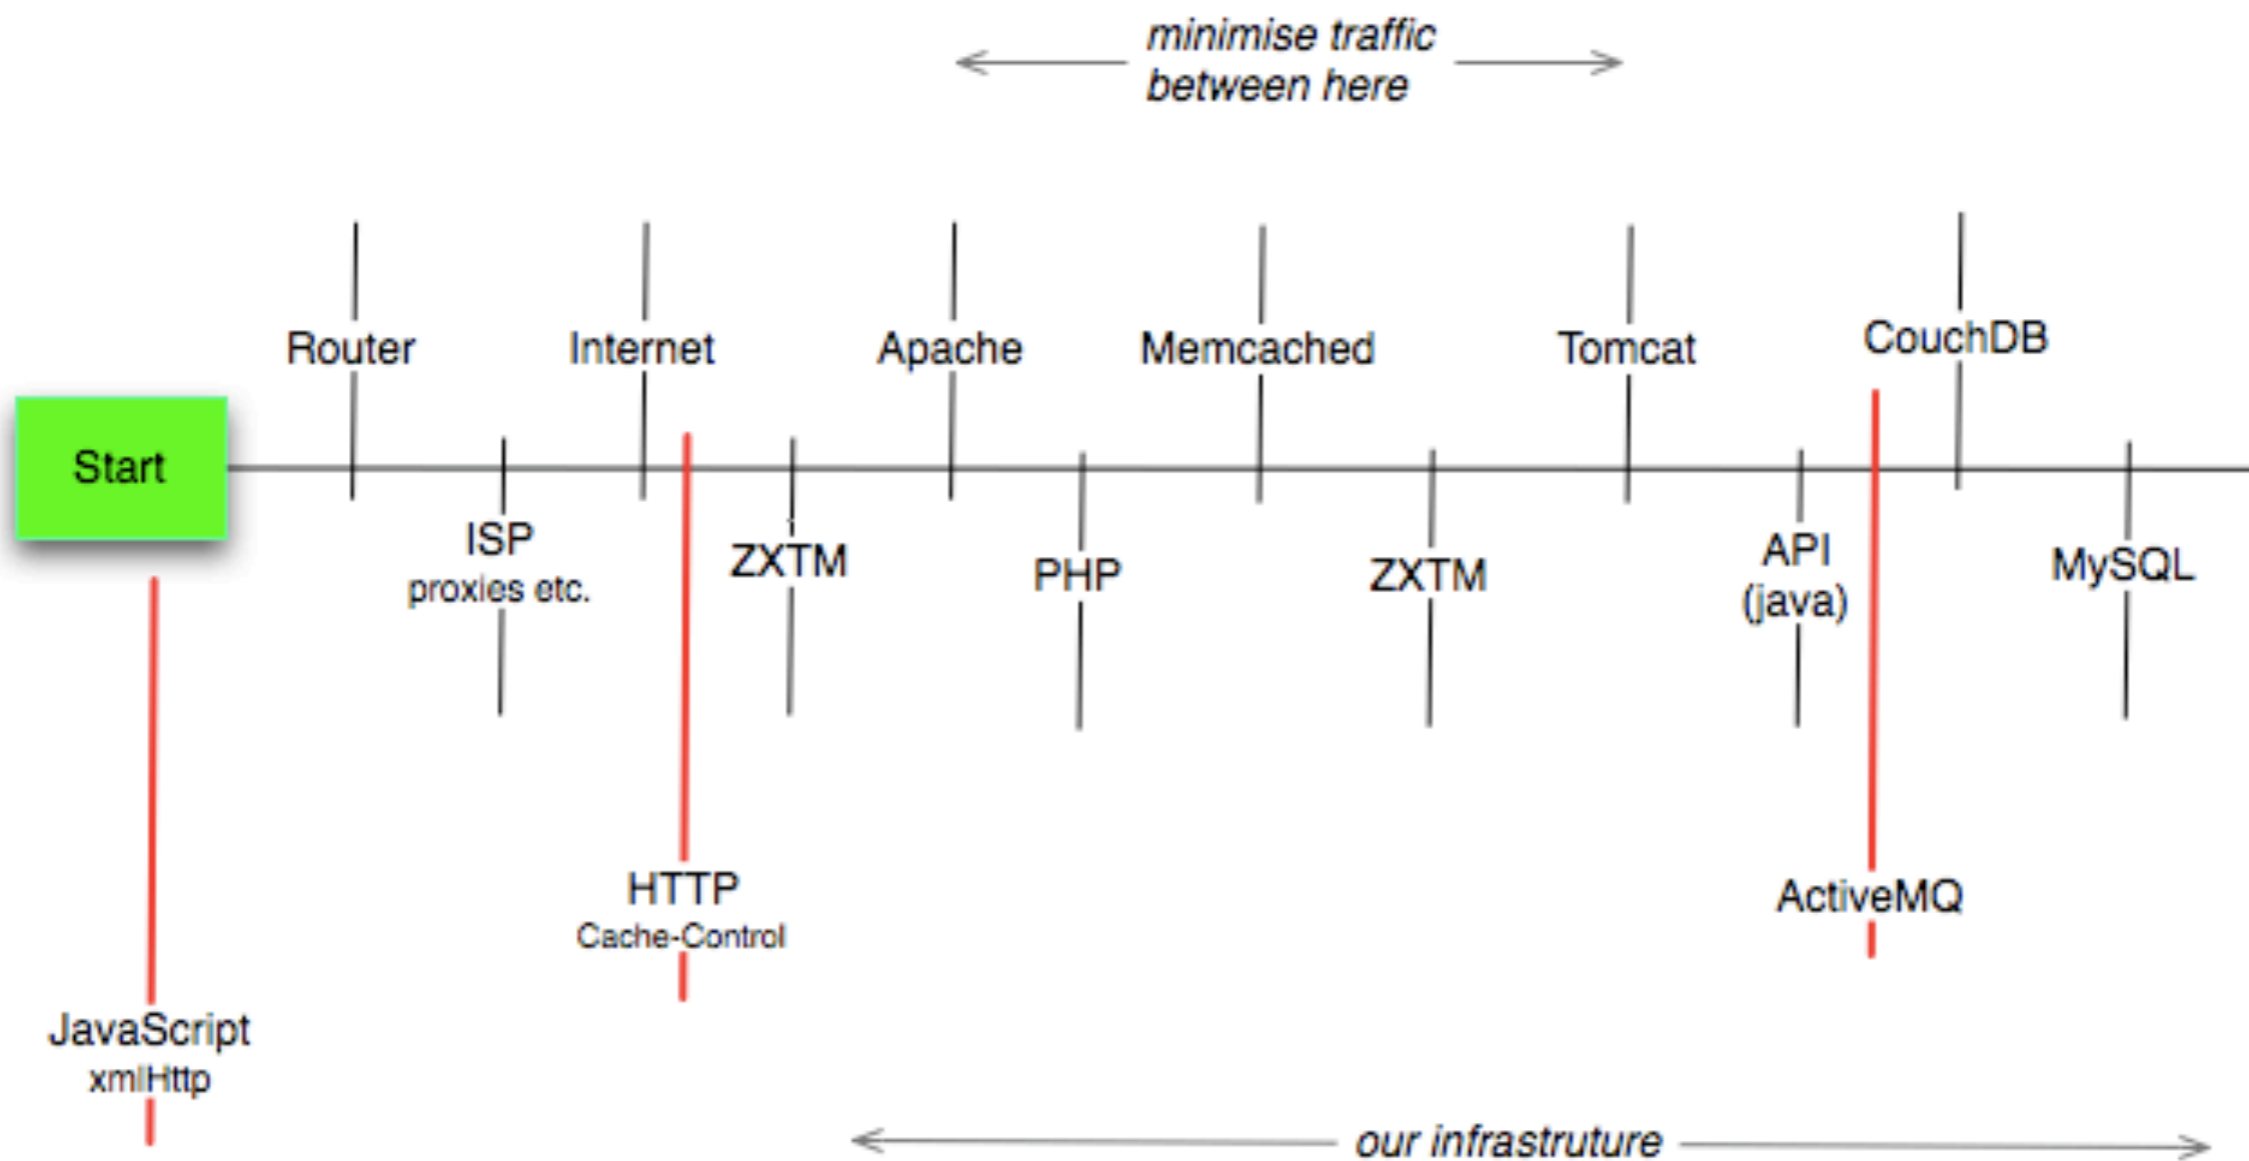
minimise traffic between here

Router
Internet
Apache
Memcached
Tomcat
CouchDB

Start

ISP
proxies etc.
ZXTM
PHP
ZXTM
API
(java)
MySQL

HTTP
Cache-Control
ActiveMQ

JavaScript
xmlHttp

our infrastruture